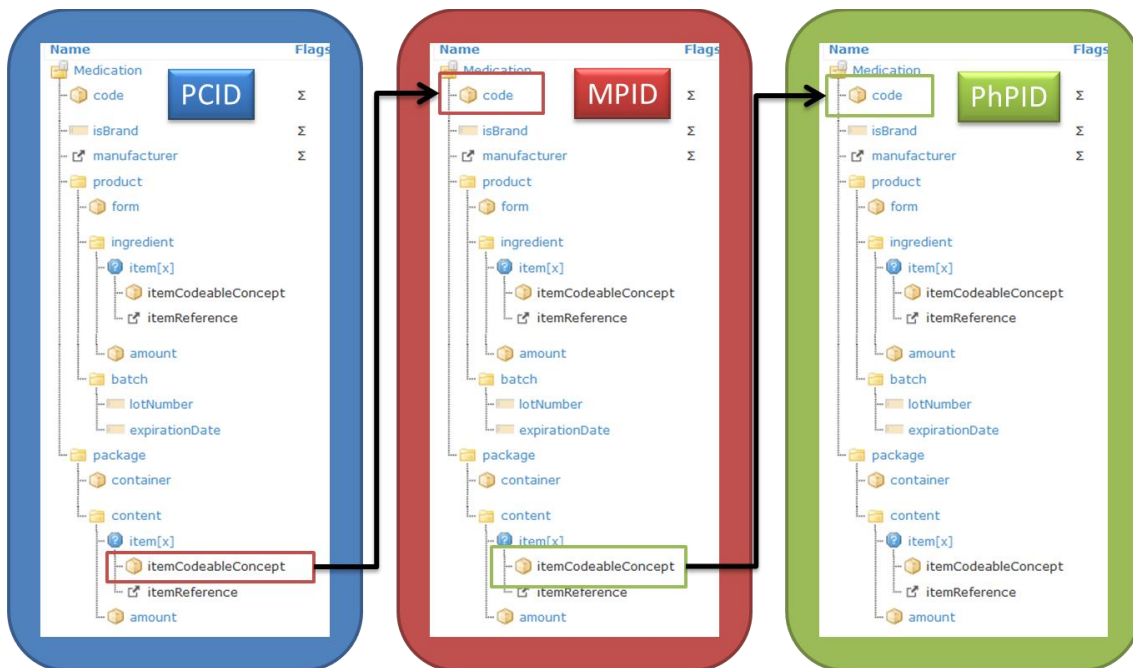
Name
Flags
Medication
PCID
code
Σ
isBrand
Σ
manufacturer
Σ
product
form
ingredient
item[x]
itemCodeableConcept
itemReference
amount
batch
lotNumber
expirationDate
package
container
content
item[x]
itemCodeableConcept
itemReference
amount

Name
Flags
Medication
code
MPID
Σ
isBrand
Σ
manufacturer
Σ
product
form
ingredient
item[x]
itemCodeableConcept
itemReference
amount
batch
lotNumber
expirationDate
package
container
content
item[x]
itemCodeableConcept
itemReference
amount

Name
Flags
Medication
code
PhPID
Σ
isBrand
Σ
manufacturer
Σ
product
form
ingredient
item[x]
itemCodeableConcept
itemReference
amount
batch
lotNumber
expirationDate
package
container
content
item[x]
itemCodeableConcept
itemReference
amount